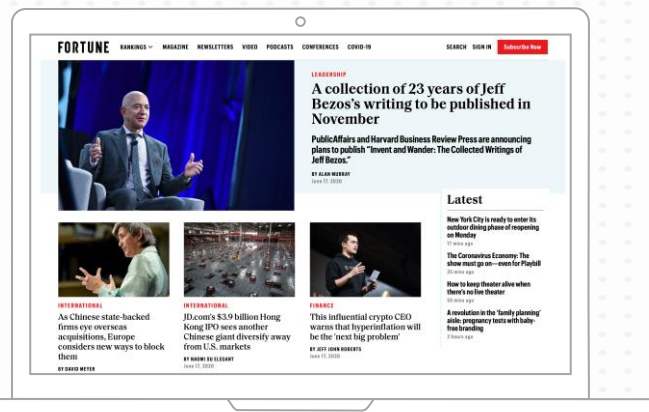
FORTUNE RANKINGS MAGAZINE NEWSLETTERS VIDEO PODCASTS CONFERENCES COVID-19 SEARCH SIGN IN Subscribe Now

LEADERSHIP

A collection of 23 years of Jeff Bezos's writing to be published in November

PublicAffairs and Harvard Business Review Press are announcing plans to publish "Invent and Wander: The Collected Writings of Jeff Bezos."

BY ALAN MURRAY
June 17, 2020

Latest

New York City is ready to enter its outdoor dining phase of reopening on Monday
17 mins ago

The Coronavirus Economy: The show must go on—even for Playbill
29 mins ago

How to keep theater alive when there's no live theater
55 mins ago

A revolution in the 'family planning' aisle: pregnancy tests with baby-free branding
2 hours ago

INTERNATIONAL

As Chinese state-backed firms eye overseas acquisitions, Europe considers new ways to block them

BY DAVID MEYER

INTERNATIONAL

JD.com's $3.9 billion Hong Kong IPO sees another Chinese giant diversify away from U.S. markets

BY NAOMI XU ELEGANT
June 17, 2020

FINANCE

This influential crypto CEO warns that hyperinflation will be the 'next big problem'

BY JEFF JOHN ROBERTS
June 17, 2020